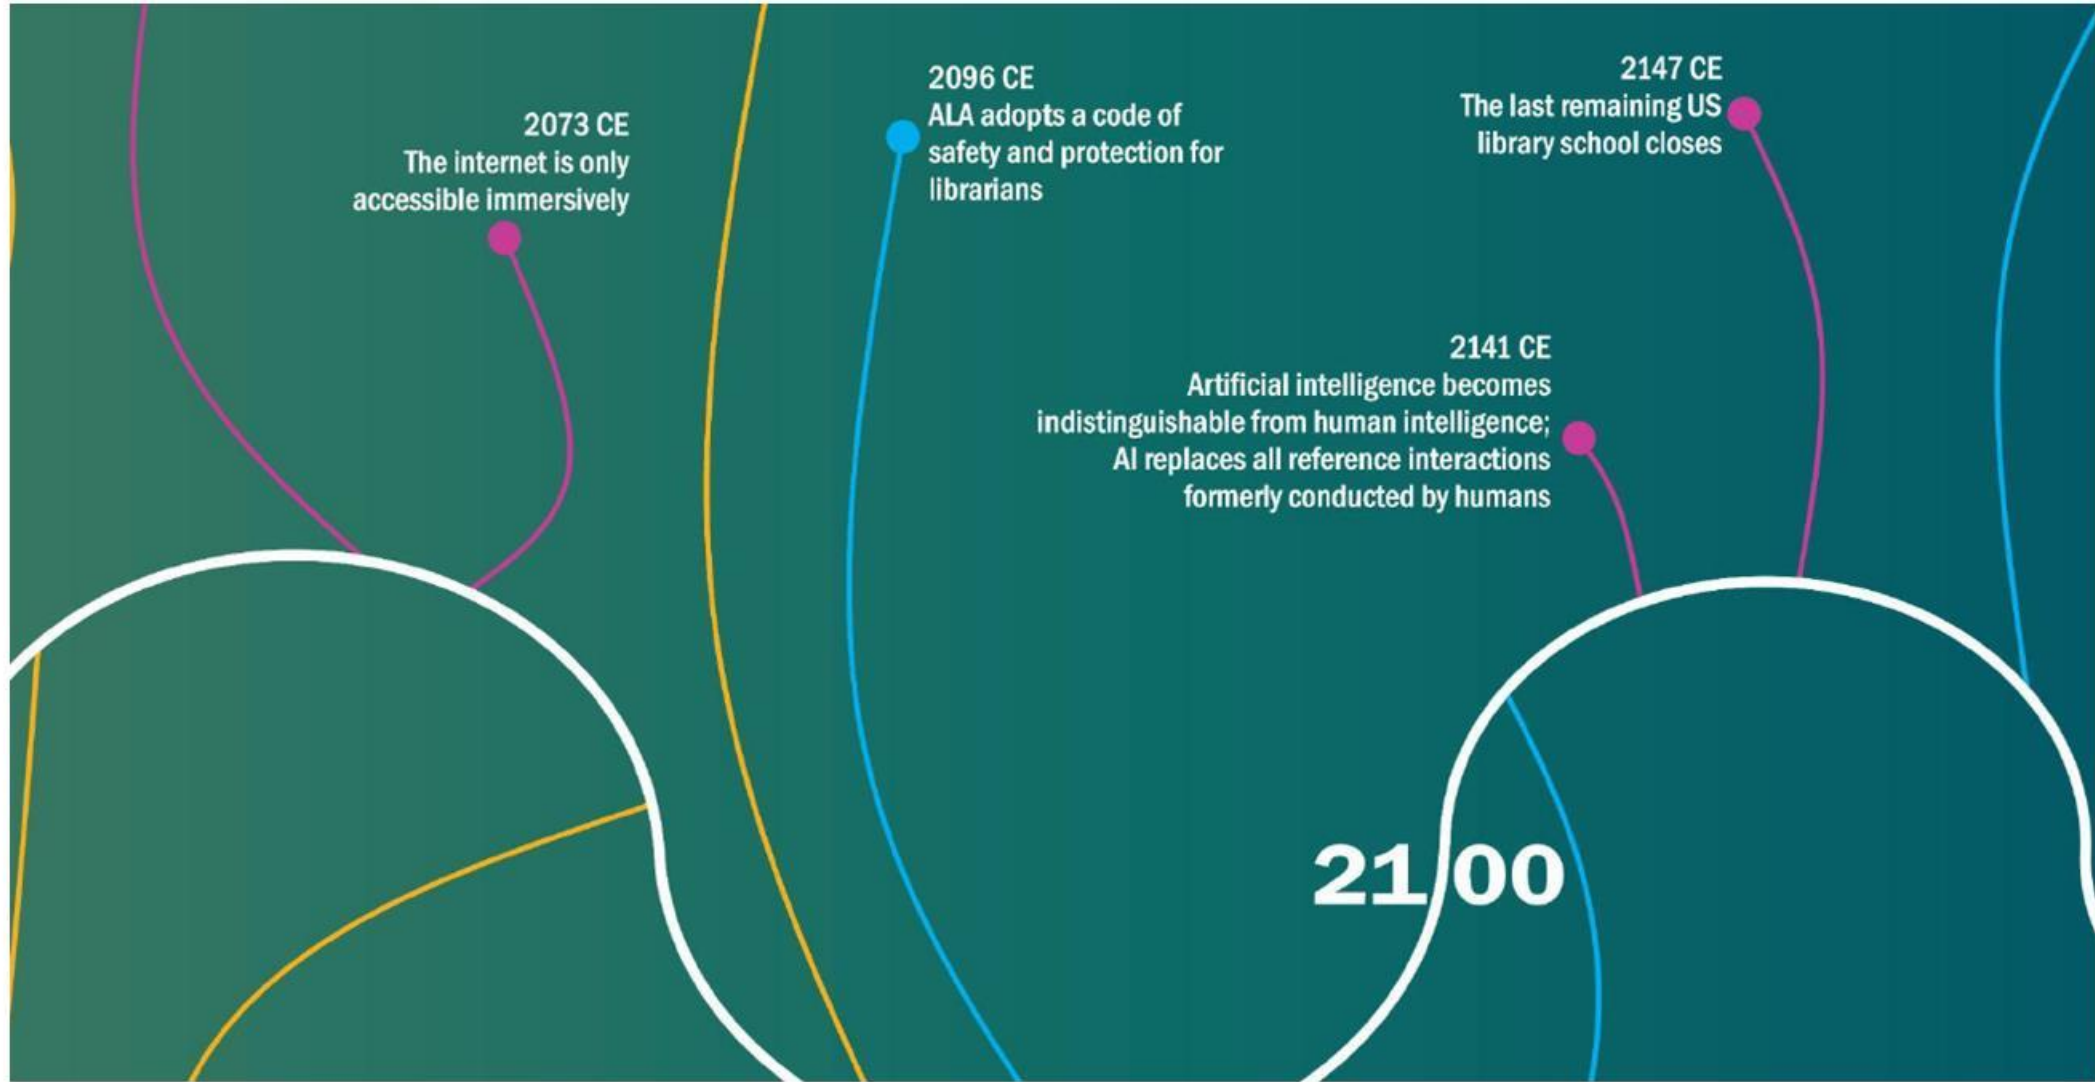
2073 CE
The internet is only accessible immersively

2096 CE
ALA adopts a code of safety and protection for librarians

2147 CE
The last remaining US library school closes

2141 CE
Artificial intelligence becomes indistinguishable from human intelligence; AI replaces all reference interactions formerly conducted by humans

2100